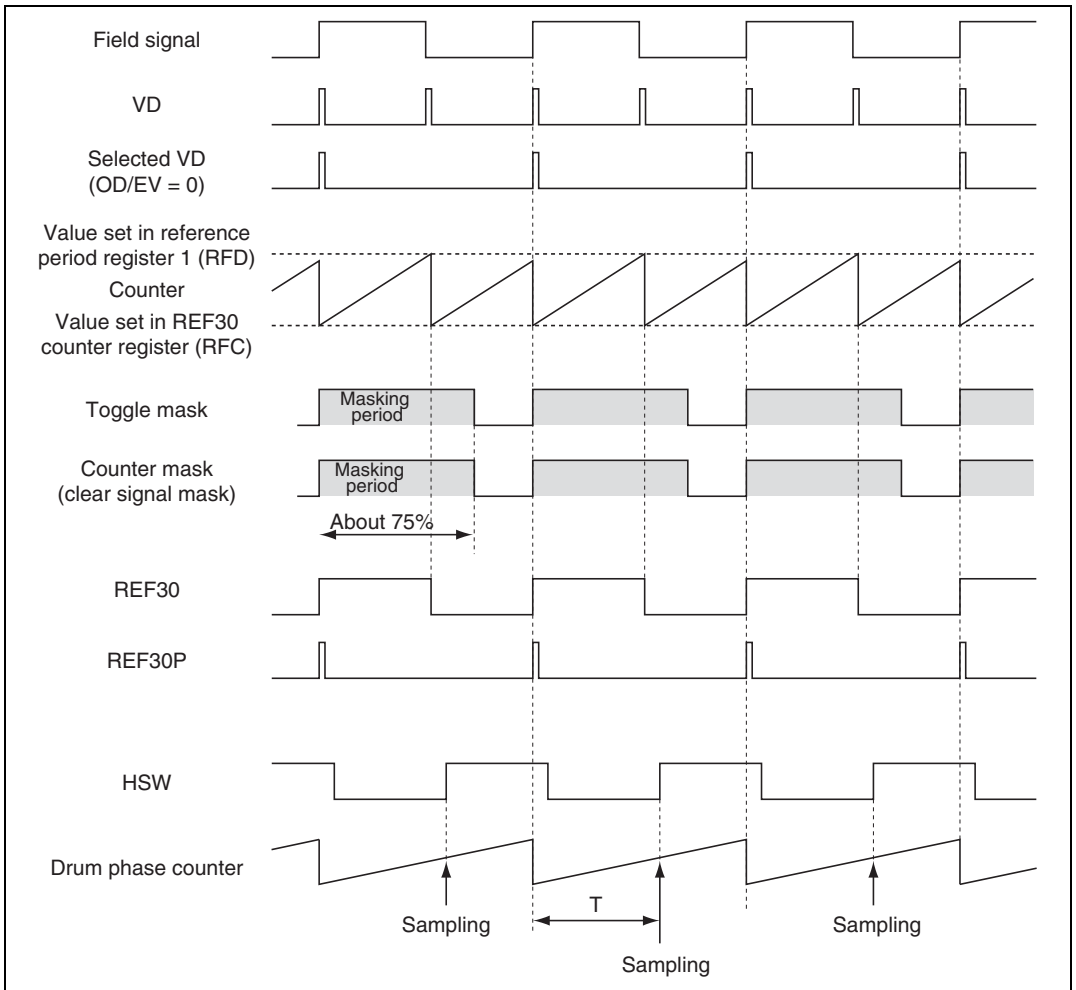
Field signal

VD

Selected VD
(OD/EV = 0)

Value set in reference period register 1 (RFD)
Counter
Value set in REF30 counter register (RFC)

Toggle mask
Masking period
Masking period

Counter mask
(clear signal mask)
Masking period
About 75%

REF30

REF30P

HSW

Drum phase counter

Sampling
T
Sampling
Sampling